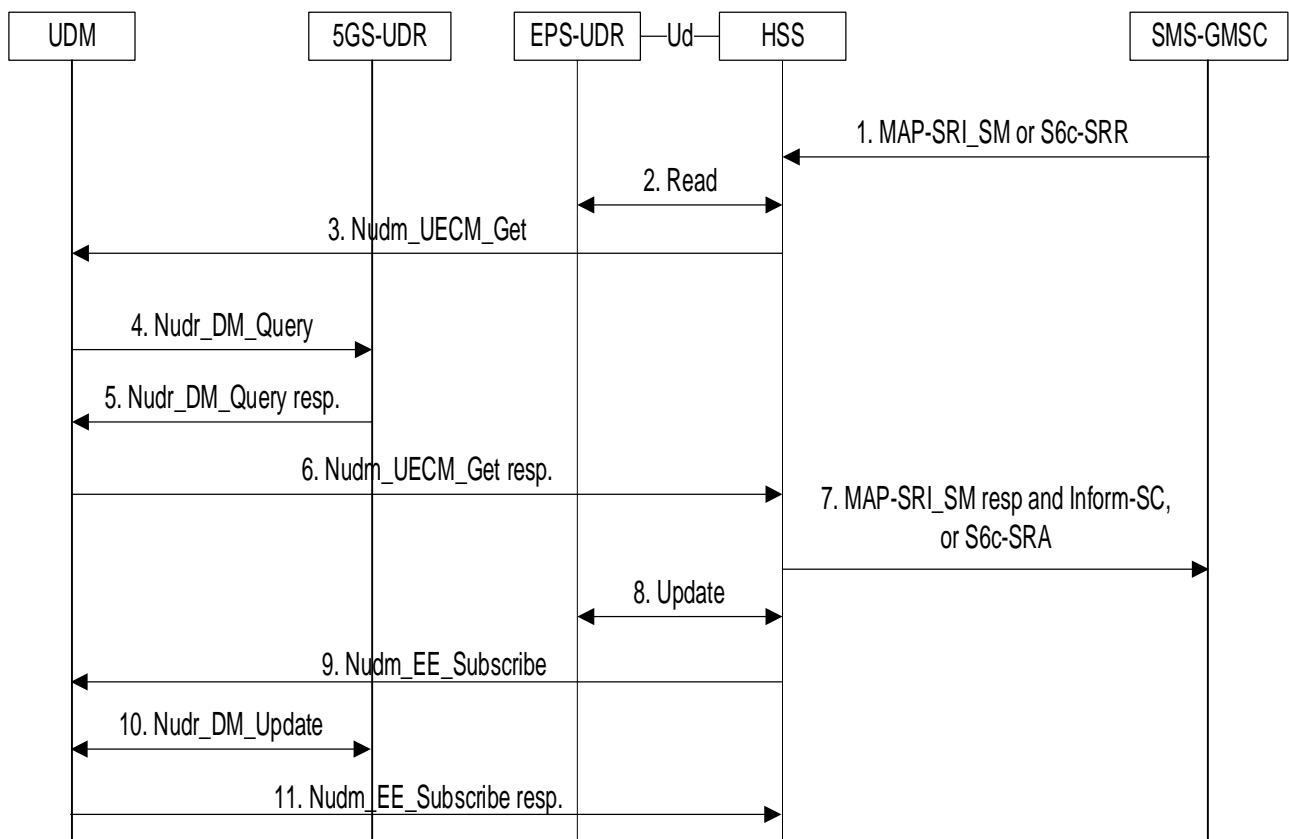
UDM

5GS-UDR

EPS-UDR

Ud

HSS

SMS-GMSC

1. MAP-SRI_SM or S6c-SRR

2. Read

3. Nudm_UECM_Get

4. Nudr_DM_Query

5. Nudr_DM_Query resp.

6. Nudm_UECM_Get resp.

7. MAP-SRI_SM resp and Inform-SC, or S6c-SRA

8. Update

9. Nudm_EE_Subscribe

10. Nudr_DM_Update

11. Nudm_EE_Subscribe resp.